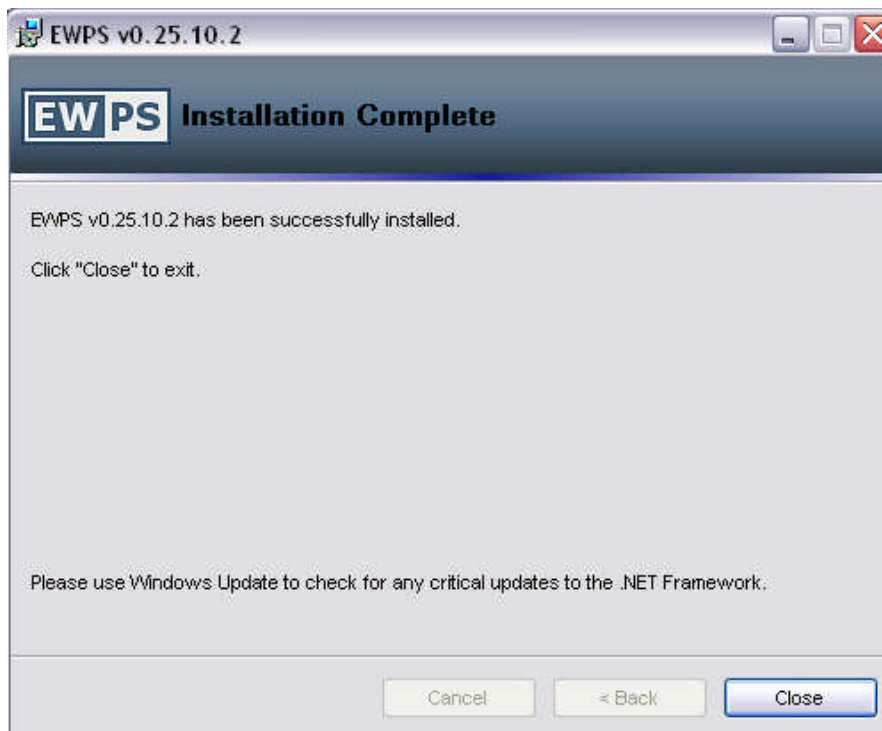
EWPS v0.25.10.2

EWPS Installation Complete

EWPS v0.25.10.2 has been successfully installed.

Click "Close" to exit.

Please use Windows Update to check for any critical updates to the .NET Framework.

Cancel
< Back
Close